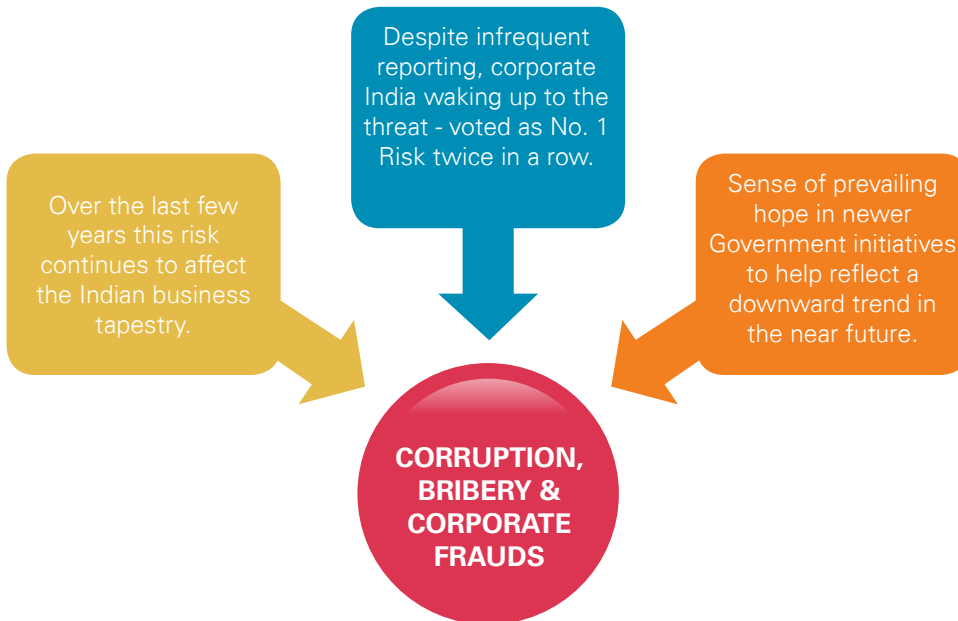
Despite infrequent reporting, corporate India waking up to the threat - voted as No. 1 Risk twice in a row.

Over the last few years this risk continues to affect the Indian business tapestry.

Sense of prevailing hope in newer Government initiatives to help reflect a downward trend in the near future.

CORRUPTION, BRIBERY & CORPORATE FRAUDS